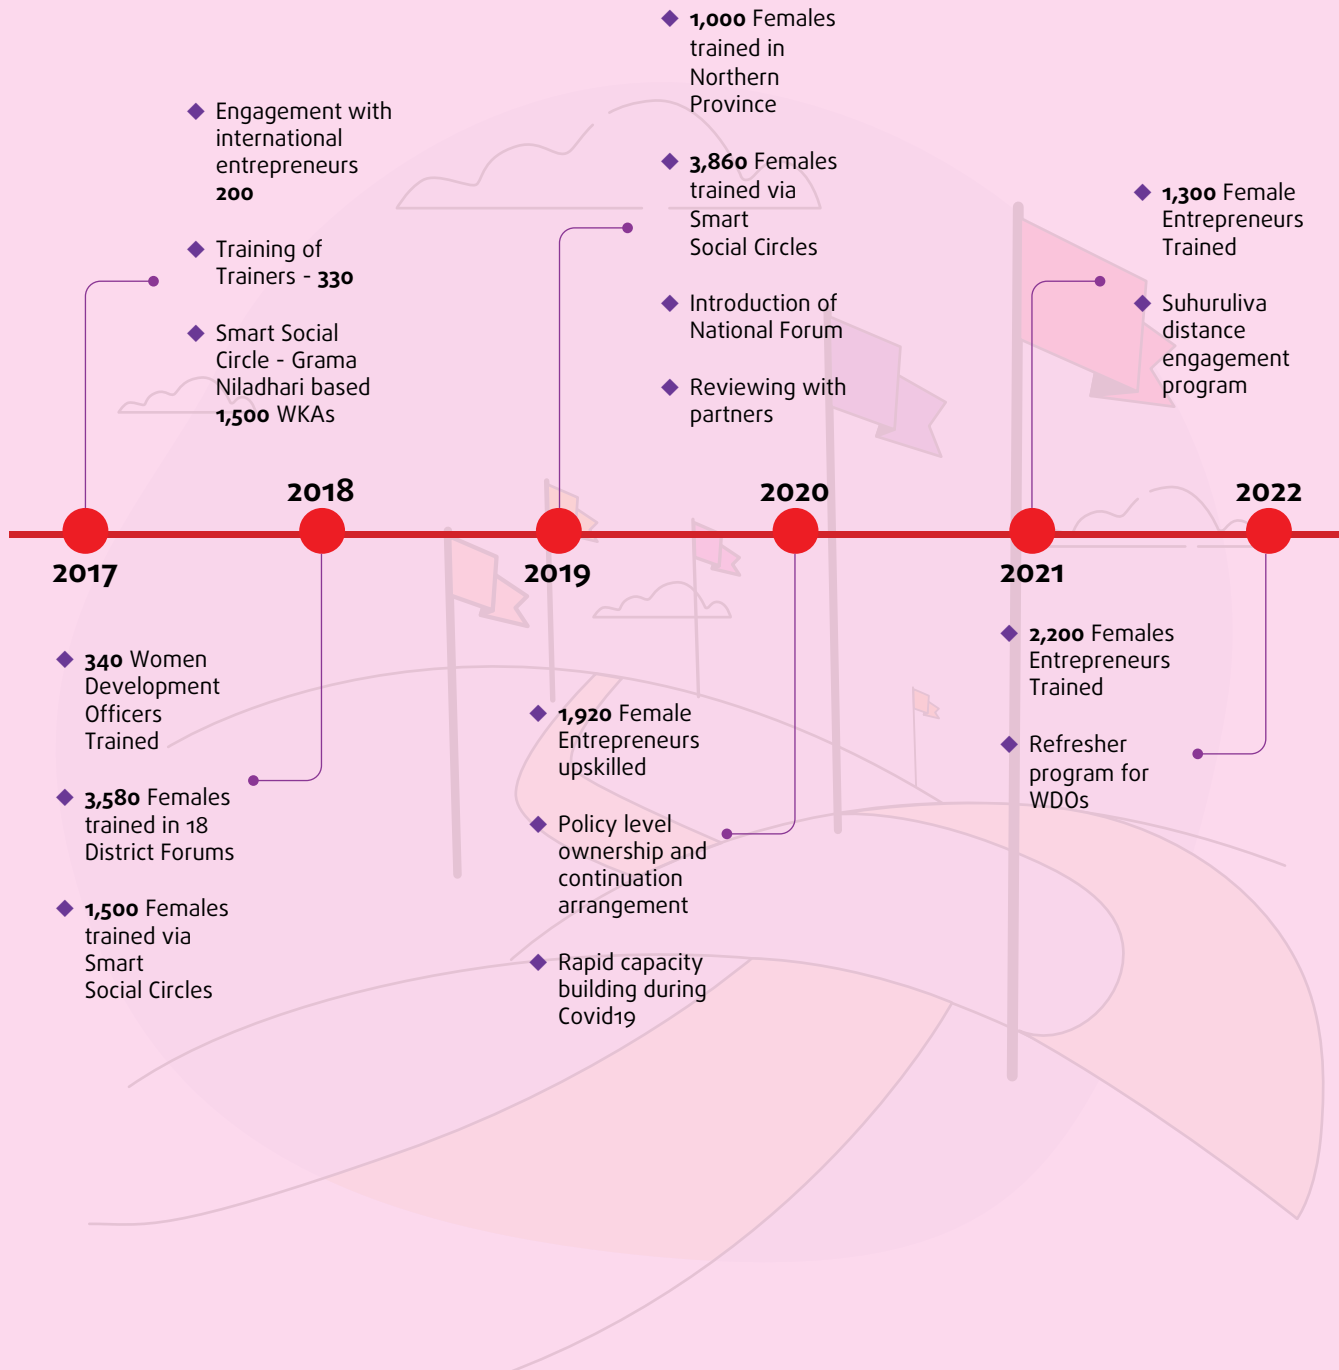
◆ Engagement with international entrepreneurs **200**

◆ Training of Trainers - **330**

◆ Smart Social Circle - Grama Niladhari based **1,500** WKAs

◆ **1,000** Females trained in Northern Province

◆ **3,860** Females trained via Smart Social Circles

◆ Introduction of National Forum

◆ Reviewing with partners

◆ **1,300** Female Entrepreneurs Trained

◆ Suhuruliva distance engagement program

2017

2018

2019

2020

2021

2022

◆ **340** Women Development Officers Trained

◆ **3,580** Females trained in 18 District Forums

◆ **1,500** Females trained via Smart Social Circles

◆ **1,920** Female Entrepreneurs upskilled

◆ Policy level ownership and continuation arrangement

◆ Rapid capacity building during Covid19

◆ **2,200** Females Entrepreneurs Trained

◆ Refresher program for WDOs